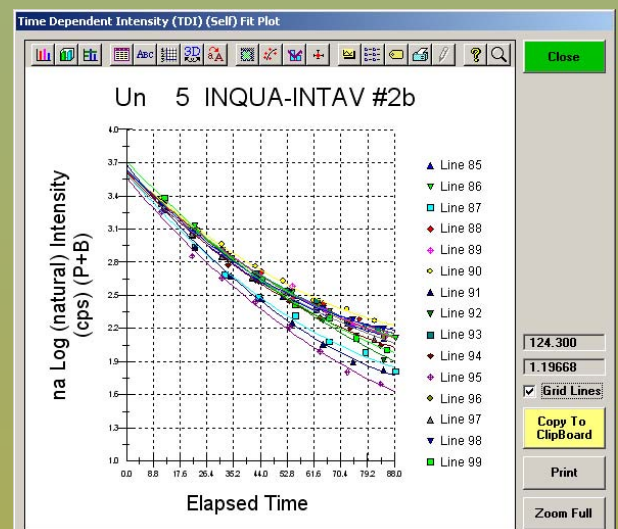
Time Dependent Intensity (TDI) (Self) Fit Plot

Close

Un 5 INQUA-INTAV #2b

na Log (natural) Intensity (cps) (P+B)

4.0
3.7
3.4
3.1
2.8
2.5
2.2
1.9
1.6
1.3
1.0

0.0 8.8 17.6 26.4 35.2 44.0 52.8 61.6 70.4 79.2 88.0

Elapsed Time

Line 85
Line 86
Line 87
Line 88
Line 89
Line 90
Line 91
Line 92
Line 93
Line 94
Line 95
Line 96
Line 97
Line 98
Line 99

124.300
1.19668
Grid Lines
Copy To ClipBoard
Print
Zoom Full